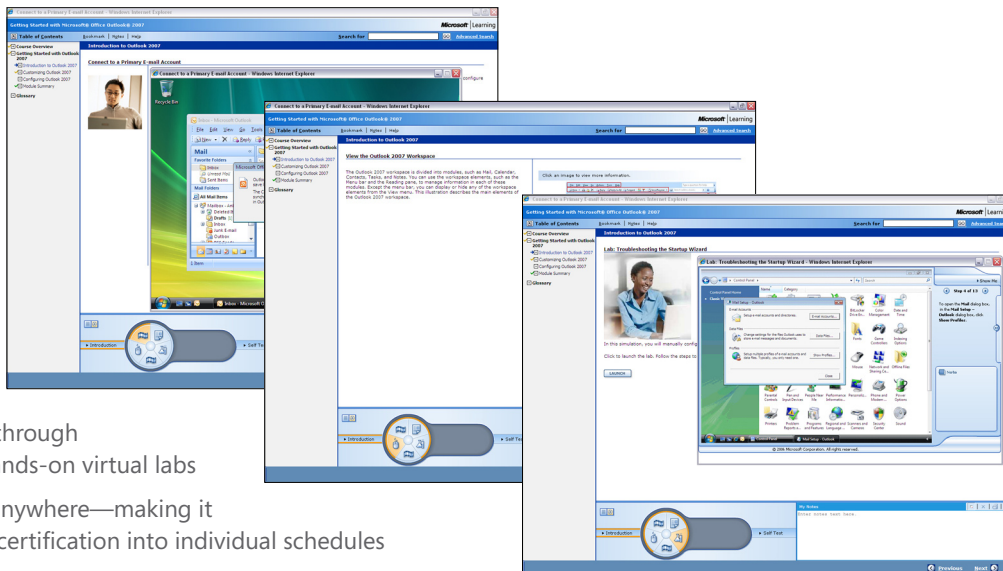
Connect to a Primary E-mail Account - Windows Internet Explorer

Getting Started with Microsoft® Office Outlook® 2007

Microsoft | Learning

Table of Contents | Bookmark | Notes | Help | Search for | Advanced Search

Course Overview
Getting Started with Outlook 2007
Introduction to Outlook 2007
Customizing Outlook 2007
Configuring Outlook 2007
Module Summary
Glossary

Introduction to Outlook 2007

Connect to a Primary E-mail Account

configure

Recycle Bin

Inbox - Microsoft Outlook

File Edit View Go Tools

New

Mail

Favorite Folders
Inbox
Unread Mail
Sent Items

Mail Folders
All Mail Items
Mailbox
Deleted Items
Drafts
Inbox
Junk E-mail
Outbox

1 Item

Introduction

Self Test

Connect to a Primary E-mail Account - Windows Internet Explorer

Getting Started with Microsoft® Office Outlook® 2007

Microsoft | Learning

Table of Contents | Bookmark | Notes | Help | Search for | Advanced Search

Course Overview
Getting Started with Outlook 2007
Introduction to Outlook 2007
Customizing Outlook 2007
Configuring Outlook 2007
Module Summary
Glossary

Introduction to Outlook 2007

View the Outlook 2007 Workspace

The Outlook 2007 workspace is divided into modules, such as Mail, Calendar, Contacts, Tasks, and Notes. You can use the workspace elements, such as the Menu bar and the Reading pane, to manage information in each of these modules. Except the menu bar, you can display or hide any of the workspace elements from the View menu. This illustration describes the main elements of the Outlook 2007 workspace.

Click an image to view more information.

Introduction

Self Test

Connect to a Primary E-mail Account - Windows Internet Explorer

Getting Started with Microsoft® Office Outlook® 2007

Microsoft | Learn

Table of Contents | Bookmark | Notes | Help | Search for | Advanced Sear

Course Overview
Getting Started with Outlook 2007
Introduction to Outlook 2007
Customizing Outlook 2007
Configuring Outlook 2007
Module Summary
Glossary

Introduction to Outlook 2007

Lab: Troubleshooting the Startup Wizard

Lab: Troubleshooting the Startup Wizard - Windows Internet Explorer

In this simulation, you will manually config

Click to launch the lab. Follow the steps to

LAUNCH

Control Panel

Mail Setup - Outlook

E-mail Accounts
Setup e-mail accounts and directories.
E-mail Accounts...

Data Files
Change settings for the files Outlook uses to store e-mail messages and documents.
Data Files...

Profiles
Setup multiple profiles of e-mail accounts and data files. Typically, you only need one.
Show Profiles...

Close

Step 4 of 13

To open the Mail dialog box, in the Mail Setup – Outlook dialog box, click Show Profiles.

Notes

Mail Setup - Outlook

© 2006 Microsoft Corporation. All rights reserved.

My Notes
Enter notes text here.

Introduction

Self Test

Previous Next

through
nds-on virtual labs

nywhere—making it
certification into individual schedules